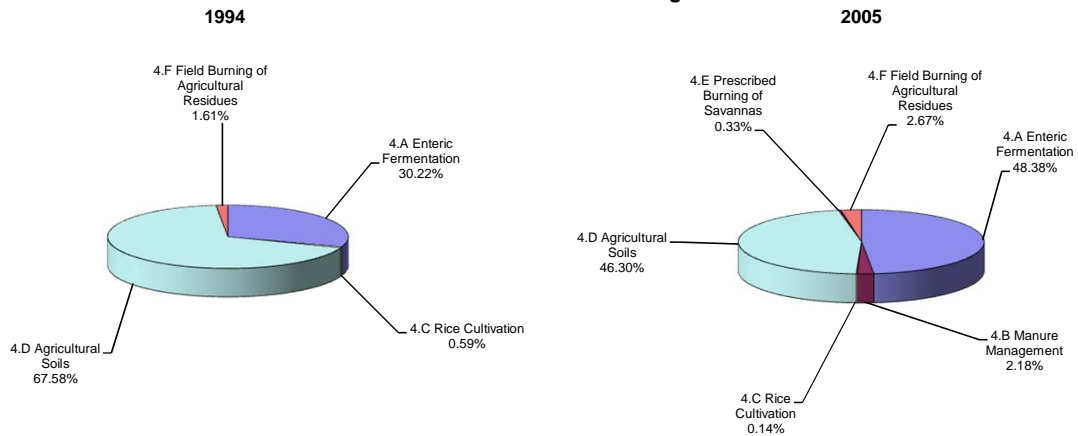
1994

4.F Field Burning of Agricultural Residues 1.61%

4.A Enteric Fermentation 30.22%

4.C Rice Cultivation 0.59%

4.D Agricultural Soils 67.58%

2005

4.E Prescribed Burning of Savannas 0.33%

4.F Field Burning of Agricultural Residues 2.67%

4.A Enteric Fermentation 48.38%

4.D Agricultural Soils 46.30%

4.B Manure Management 2.18%

4.C Rice Cultivation 0.14%